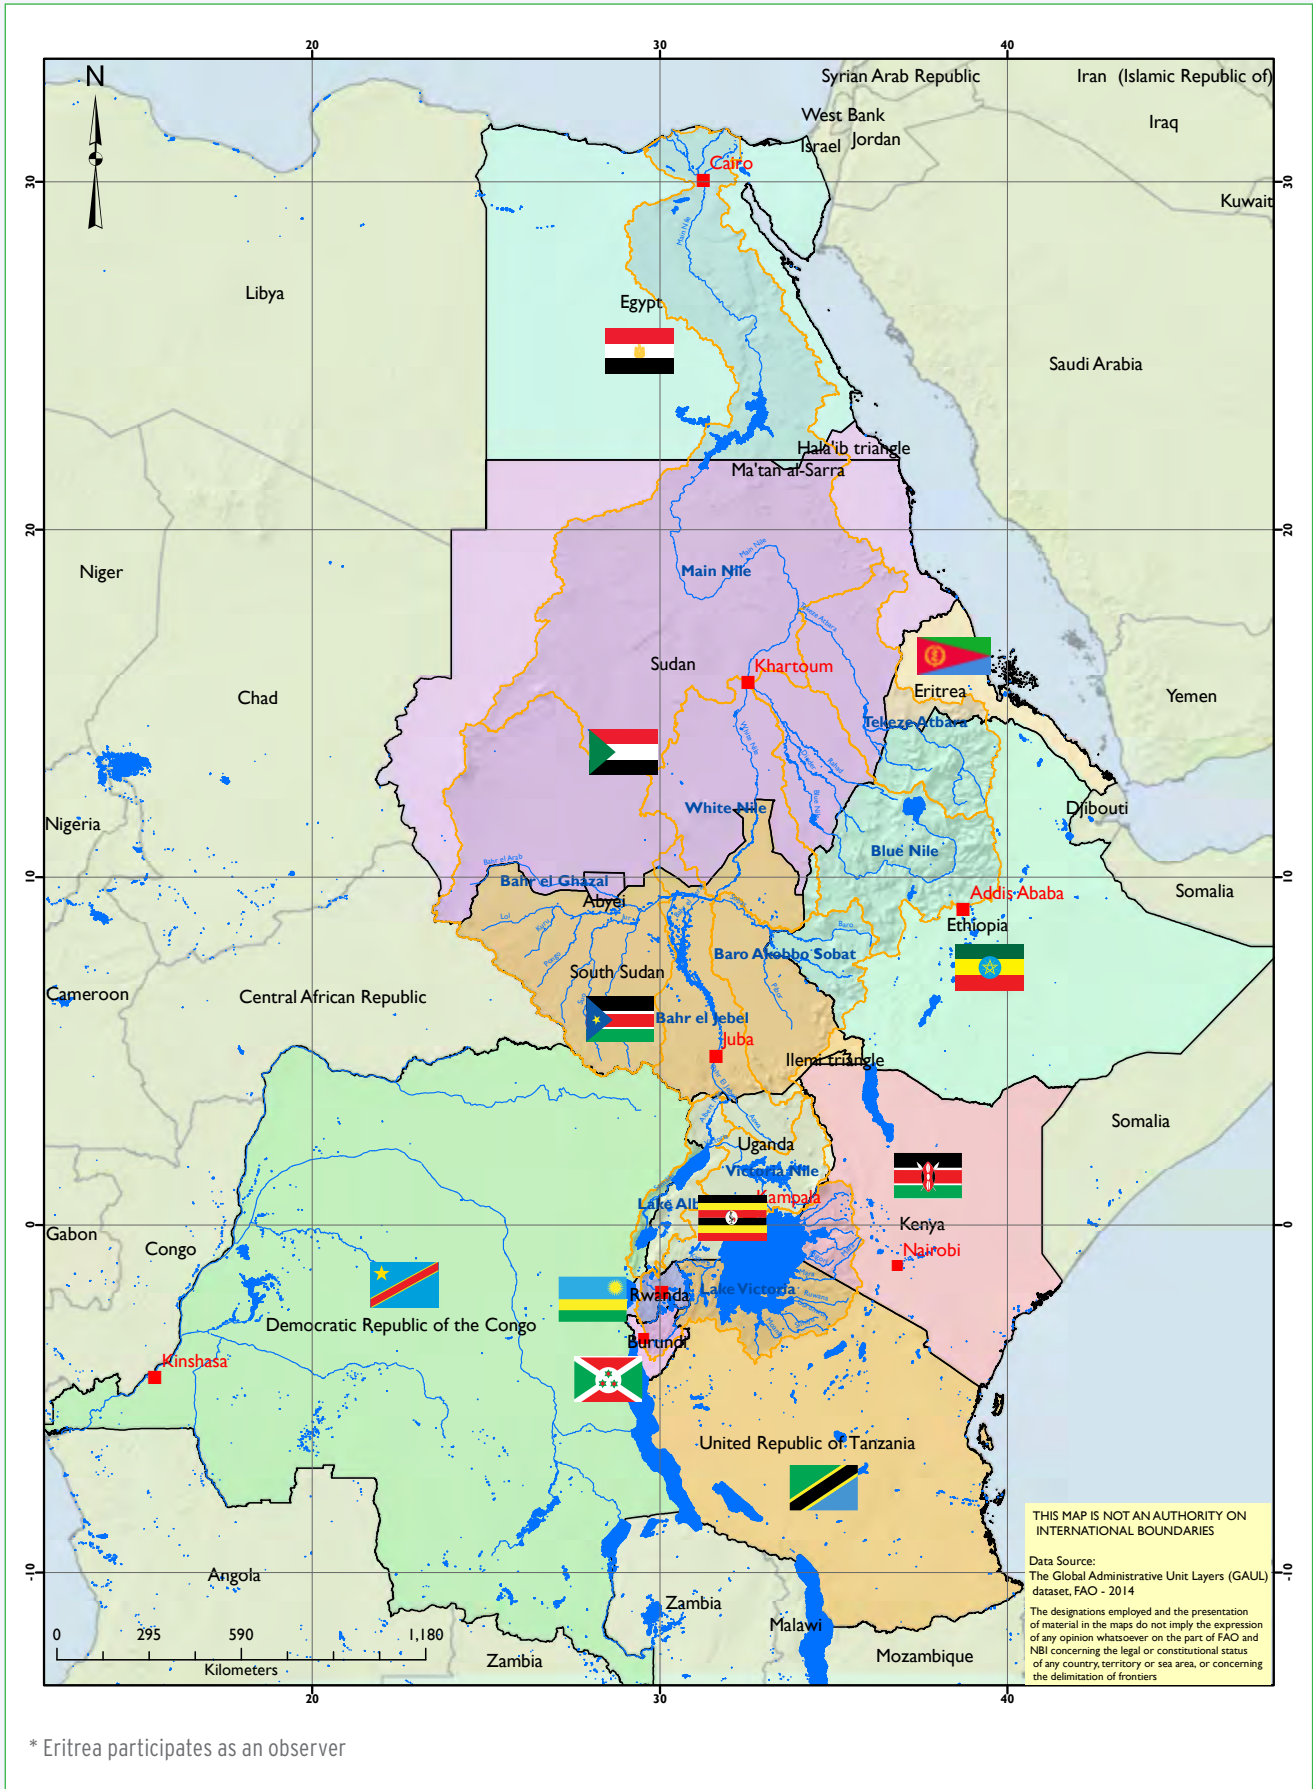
20 30 40

N

Syrian Arab Republic
Iran (Islamic Republic of)
West Bank
Iraq
Israel Jordan
Cairo
Kuwait
30 30

Libya
Egypt
Saudi Arabia
Hala'ib triangle
Ma'tan al-Sarra
20 20

Niger
Main Nile
Sudan
Khartoum
Eritrea
Chad
Yemen
Tekeze Atbara
White Nile
Djibouti
Nigeria
Blue Nile
Bahr el Ghazal
Abyei
Addis Ababa
10 10
Somalia
Ethiopia
Baro Akobbo Sobat
South Sudan
Cameroon
Central African Republic
Bahr el Jebel
Juba
Ilemi triangle
Somalia
Uganda
Victoria Nile
Lake Albert
Kampala
Kenya
Gabon
Congo
0 0
Nairobi
Rwanda
Lake Victoria
Democratic Republic of the Congo
Burundi
Kinshasa
United Republic of Tanzania

THIS MAP IS NOT AN AUTHORITY ON INTERNATIONAL BOUNDARIES

Data Source:
The Global Administrative Unit Layers (GAUL) dataset, FAO - 2014

The designations employed and the presentation of material in the maps do not imply the expression of any opinion whatsoever on the part of FAO and NBI concerning the legal or constitutional status of any country, territory or sea area, or concerning the delimitation of frontiers

Angola
-10 -10
Zambia
Malawi
0 295 590 1,180
Kilometers
Zambia
Mozambique
20 30 40

* Eritrea participates as an observer